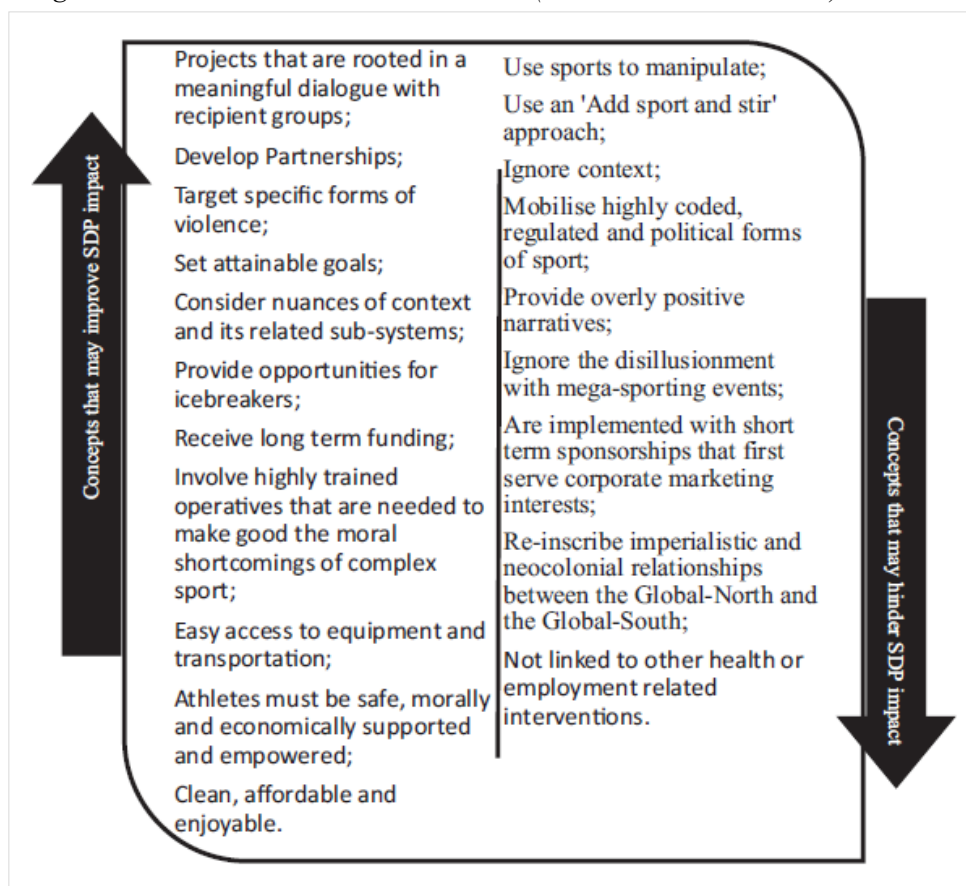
Concepts that may improve SDP impact

Projects that are rooted in a meaningful dialogue with recipient groups;

Develop Partnerships;

Target specific forms of violence;

Set attainable goals;

Consider nuances of context and its related sub-systems;

Provide opportunities for icebreakers;

Receive long term funding;

Involve highly trained operatives that are needed to make good the moral shortcomings of complex sport;

Easy access to equipment and transportation;

Athletes must be safe, morally and economically supported and empowered;

Clean, affordable and enjoyable.

Use sports to manipulate;

Use an 'Add sport and stir' approach;

Ignore context;

Mobilise highly coded, regulated and political forms of sport;

Provide overly positive narratives;

Ignore the disillusionment with mega-sporting events;

Are implemented with short term sponsorships that first serve corporate marketing interests;

Re-inscribe imperialistic and neocolonial relationships between the Global-North and the Global-South;

Not linked to other health or employment related interventions.

Concepts that may hinder SDP impact